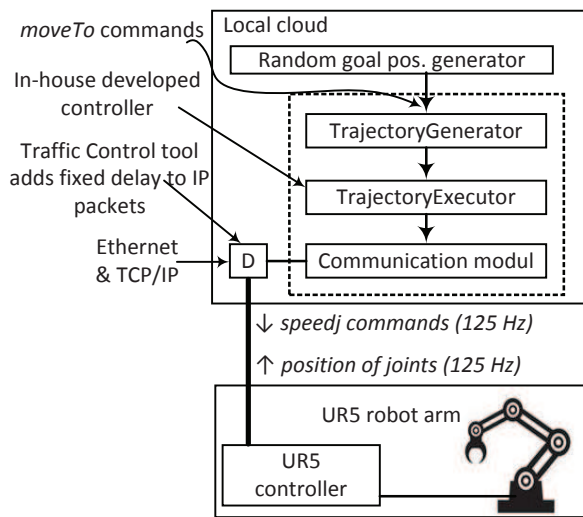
moveTo commands

In-house developed controller

Traffic Control tool adds fixed delay to IP packets

Ethernet & TCP/IP

Local cloud

Random goal pos. generator

TrajectoryGenerator

TrajectoryExecutor

D

Communication modul

↓ speedj commands (125 Hz)

↑ position of joints (125 Hz)

UR5 robot arm

UR5 controller